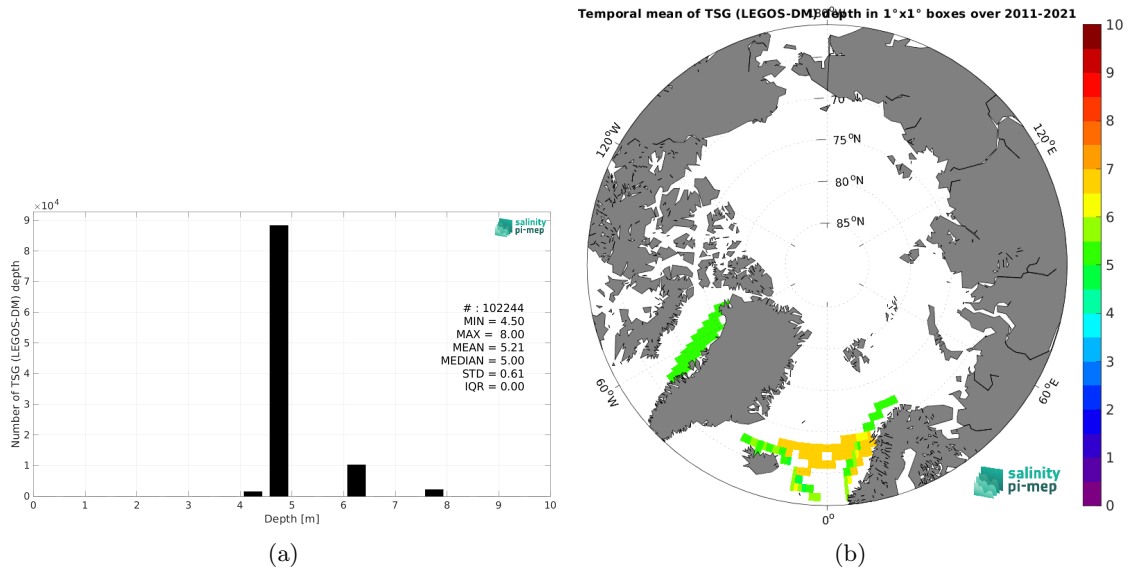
$\times10^4$

salinity pi-mep

Number of TSG (LEGOS-DM) depth

9
8
7
6
5
4
3
2
1
0

# : 102244
MIN = 4.50
MAX = 8.00
MEAN = 5.21
MEDIAN = 5.00
STD = 0.61
IQR = 0.00

0 1 2 3 4 5 6 7 8 9 10
Depth [m]

(a)

Temporal mean of TSG (LEGOS-DM) depth in 1°x1° boxes over 2011-2021

180°

70°N
75°N
80°N
85°N

120°W
120°E
60°W
60°E
0°

salinity pi-mep

10
9
8
7
6
5
4
3
2
1
0

(b)